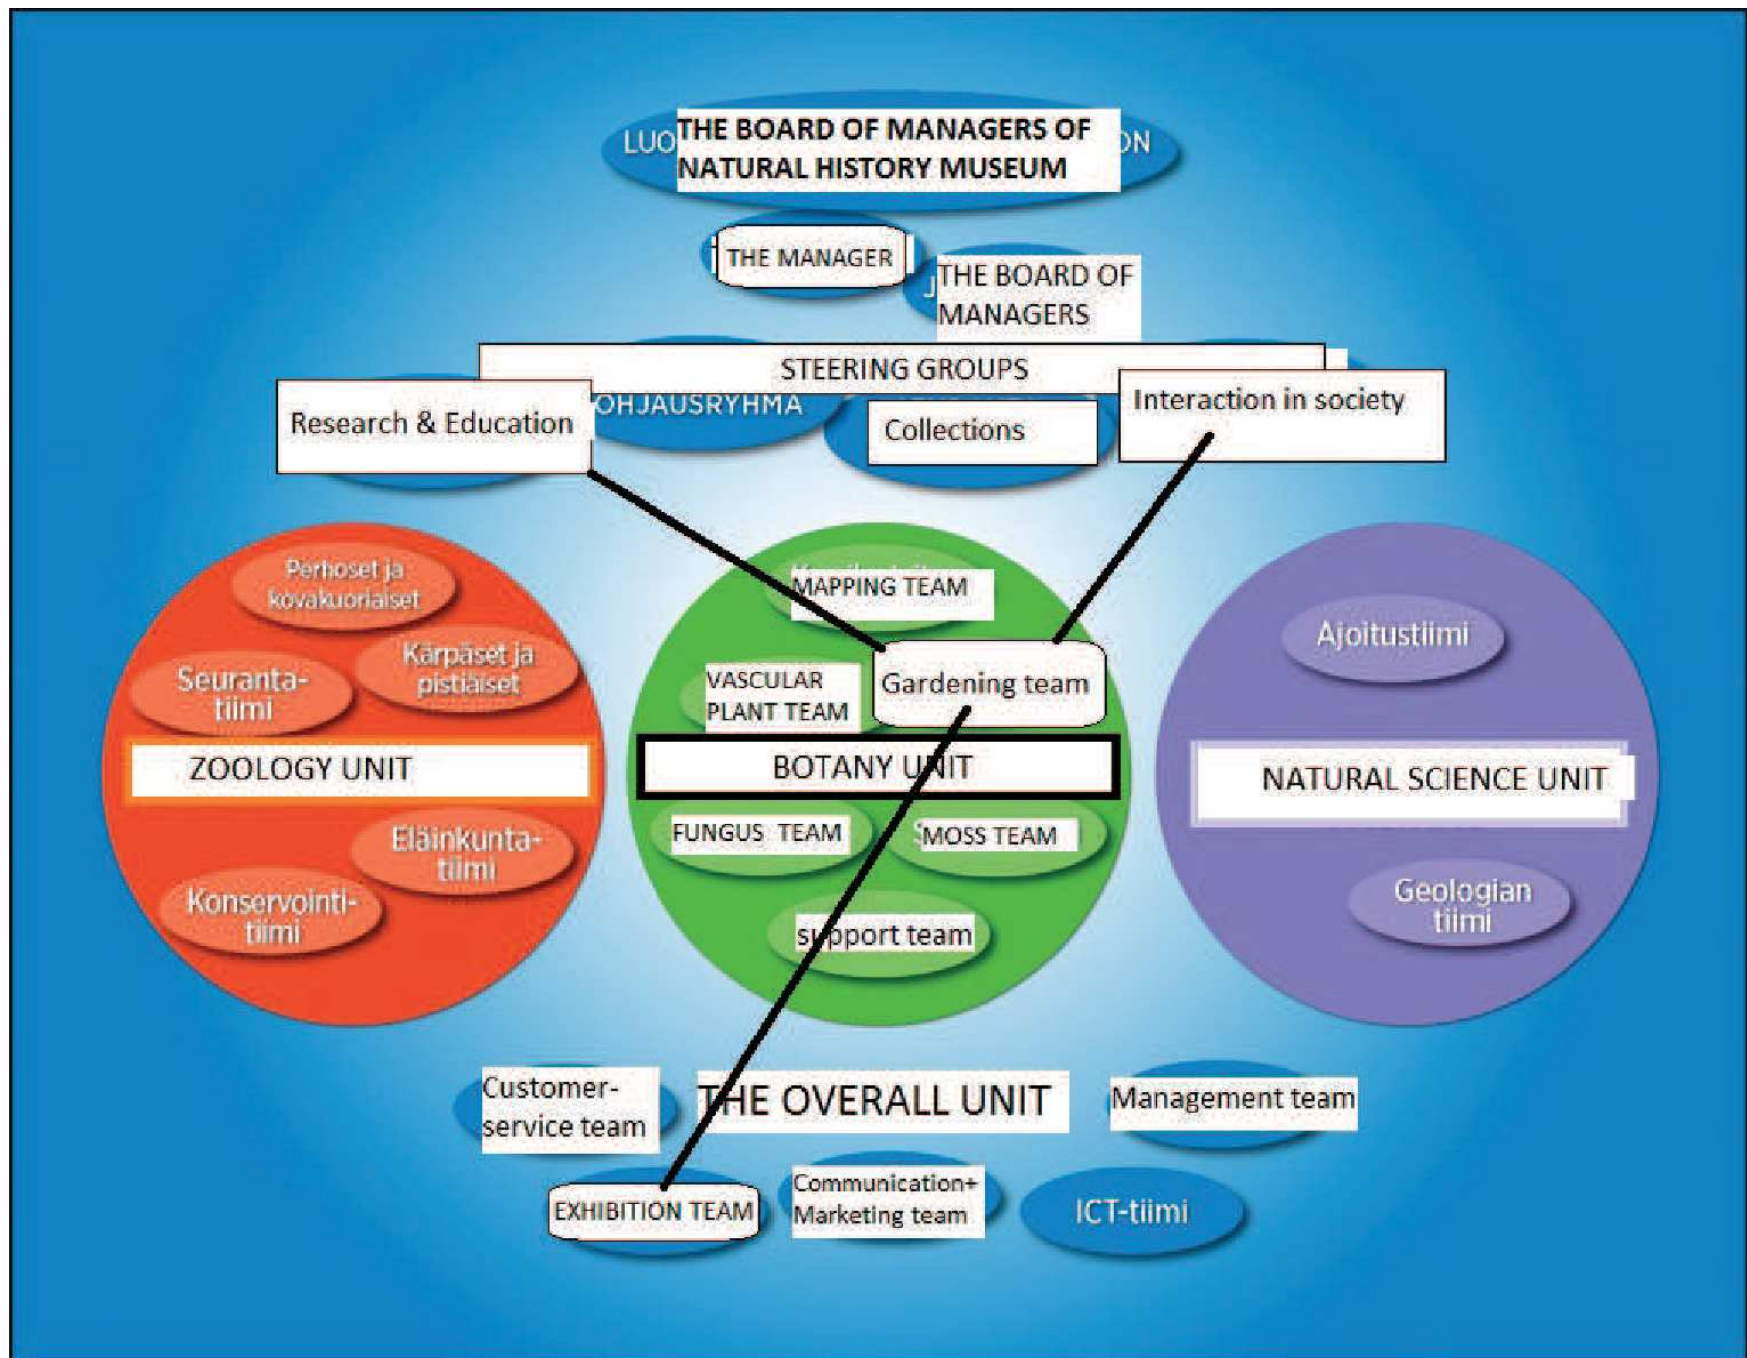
LUO THE BOARD OF MANAGERS OF NATURAL HISTORY MUSEUM ON

THE MANAGER

THE BOARD OF MANAGERS

STEERING GROUPS

Research & Education

OHJAUSRYHMA

Collections

Interaction in society

Perhoset ja kovakuoriaiset

Kärpäset ja pistiäiset

Seuranta-tiimi

ZOOLOGY UNIT

Eläinkunta-tiimi

Konservointi-tiimi

MAPPING TEAM

VASCULAR PLANT TEAM

Gardening team

BOTANY UNIT

FUNGUS TEAM

MOSS TEAM

support team

Ajoitustiimi

NATURAL SCIENCE UNIT

Geologian tiimi

Customer-service team

THE OVERALL UNIT

Management team

EXHIBITION TEAM

Communication+ Marketing team

ICT-tiimi